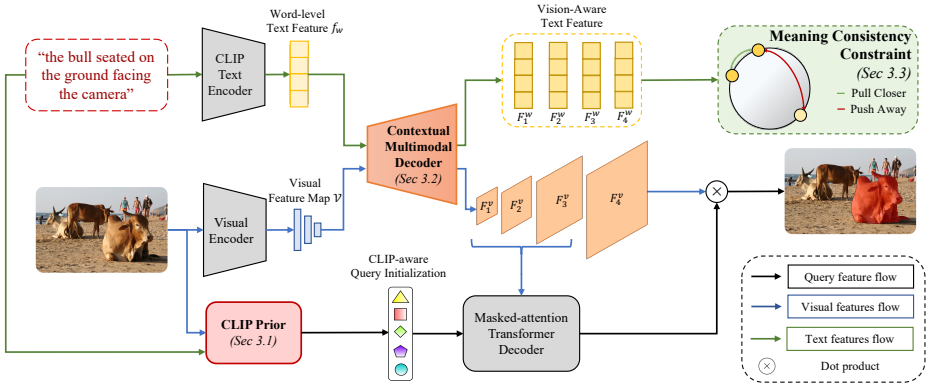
"the bull seated on the ground facing the camera"

CLIP Text Encoder

Word-level Text Feature $f_w$

Vision-Aware Text Feature

$F_1^w$ $F_2^w$ $F_3^w$ $F_4^w$

Meaning Consistency Constraint
(Sec 3.3)
Pull Closer
Push Away

Contextual Multimodal Decoder
(Sec 3.2)

Visual Encoder

Visual Feature Map $\mathcal{V}$

$F_1^v$ $F_2^v$ $F_3^v$ $F_4^v$

CLIP-aware Query Initialization

CLIP Prior
(Sec 3.1)

Masked-attention Transformer Decoder

Query feature flow
Visual features flow
Text features flow
Dot product